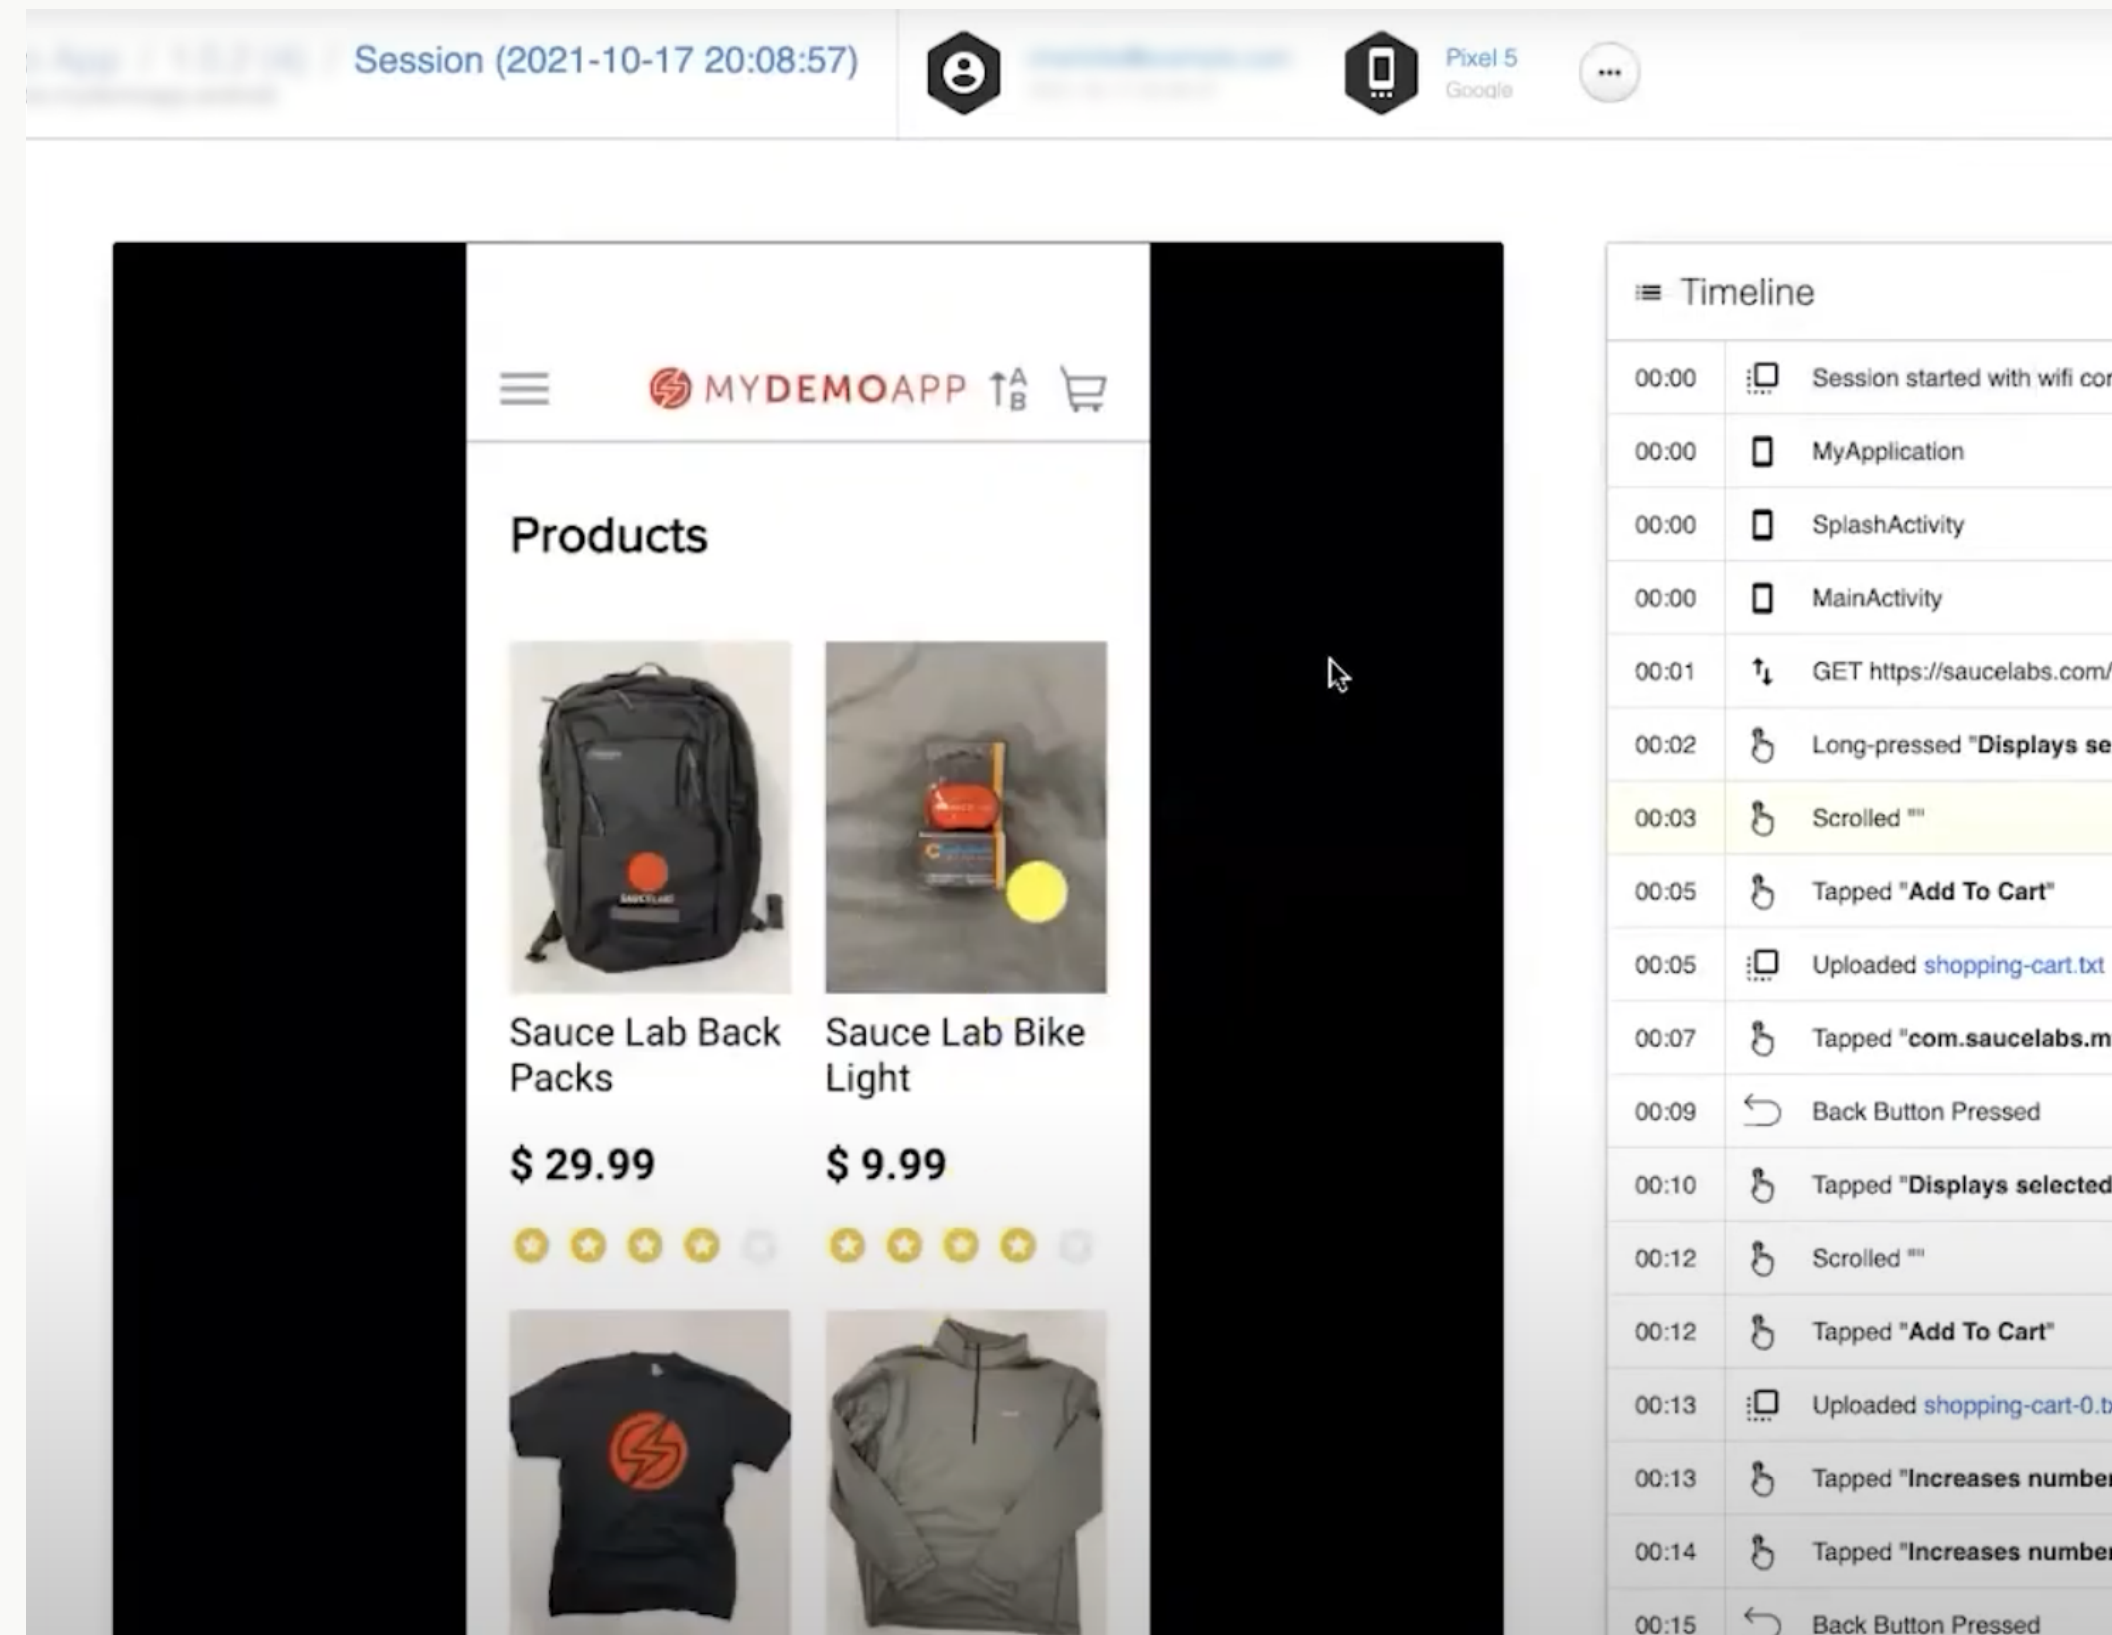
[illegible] App / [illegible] Session (2021-10-17 20:08:57) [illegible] Pixel 5 Google ···

MYDEMOAPP

Products

Sauce Lab Back Packs

$ 29.99

Sauce Lab Bike Light

$ 9.99

Timeline

| | | |
|---|---|---|
| 00:00 | | Session started with wifi co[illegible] |
| 00:00 | | MyApplication |
| 00:00 | | SplashActivity |
| 00:00 | | MainActivity |
| 00:01 | | GET https://saucelabs.com/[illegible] |
| 00:02 | | Long-pressed "**Displays se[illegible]** |
| 00:03 | | Scrolled "" |
| 00:05 | | Tapped "**Add To Cart**" |
| 00:05 | | Uploaded shopping-cart.txt |
| 00:07 | | Tapped "**com.saucelabs.m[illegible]** |
| 00:09 | | Back Button Pressed |
| 00:10 | | Tapped "**Displays selected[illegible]** |
| 00:12 | | Scrolled "" |
| 00:12 | | Tapped "**Add To Cart**" |
| 00:13 | | Uploaded shopping-cart-0.t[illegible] |
| 00:13 | | Tapped "**Increases numbe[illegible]** |
| 00:14 | | Tapped "**Increases numbe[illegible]** |
| 00:15 | | Back Button Pressed |